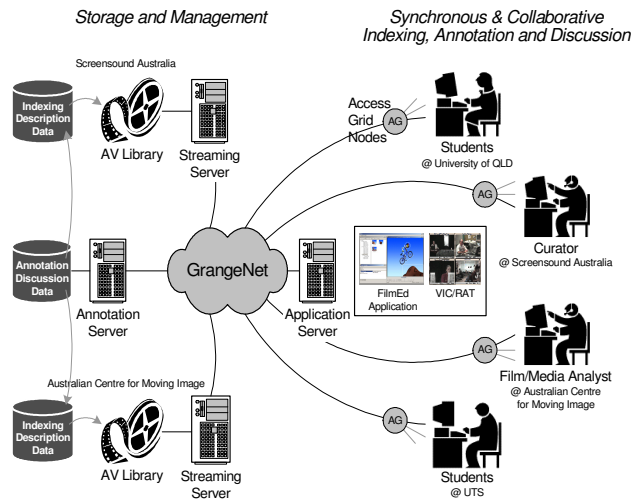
Storage and Management

Synchronous & Collaborative Indexing, Annotation and Discussion

Screensound Australia

Indexing Description Data

AV Library

Streaming Server

Access Grid Nodes

AG

Students
@ University of QLD

AG

Curator
@ Screensound Australia

Annotation Discussion Data

Annotation Server

GrangeNet

Application Server

FilmEd Application

VIC/RAT

AG

Film/Media Analyst
@ Australian Centre for Moving Image

Australian Centre for Moving Image

Indexing Description Data

AV Library

Streaming Server

AG

Students
@ UTS